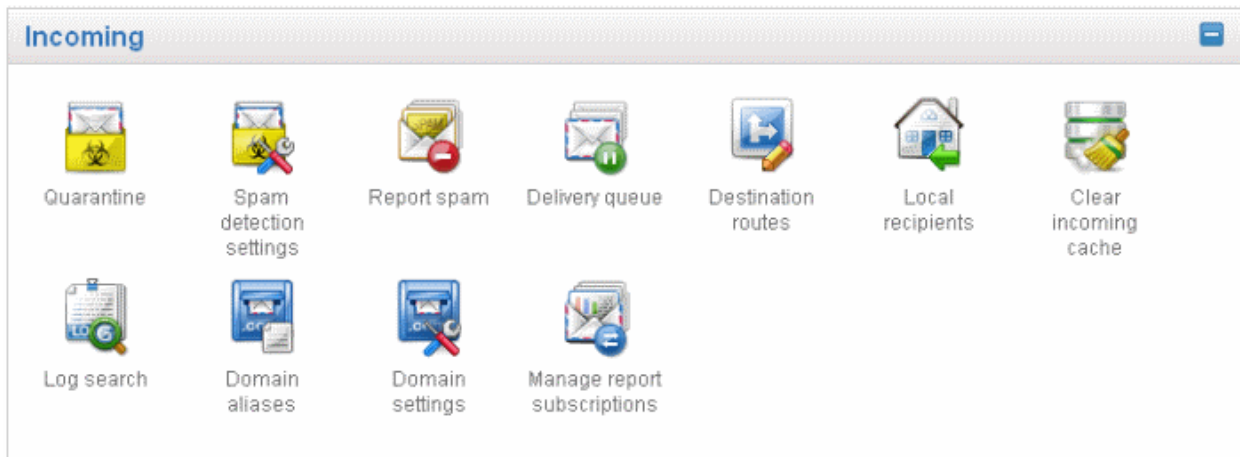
Incoming

Quarantine

Spam detection settings

Report spam

Delivery queue

Destination routes

Local recipients

Clear incoming cache

Log search

Domain aliases

Domain settings

Manage report subscriptions